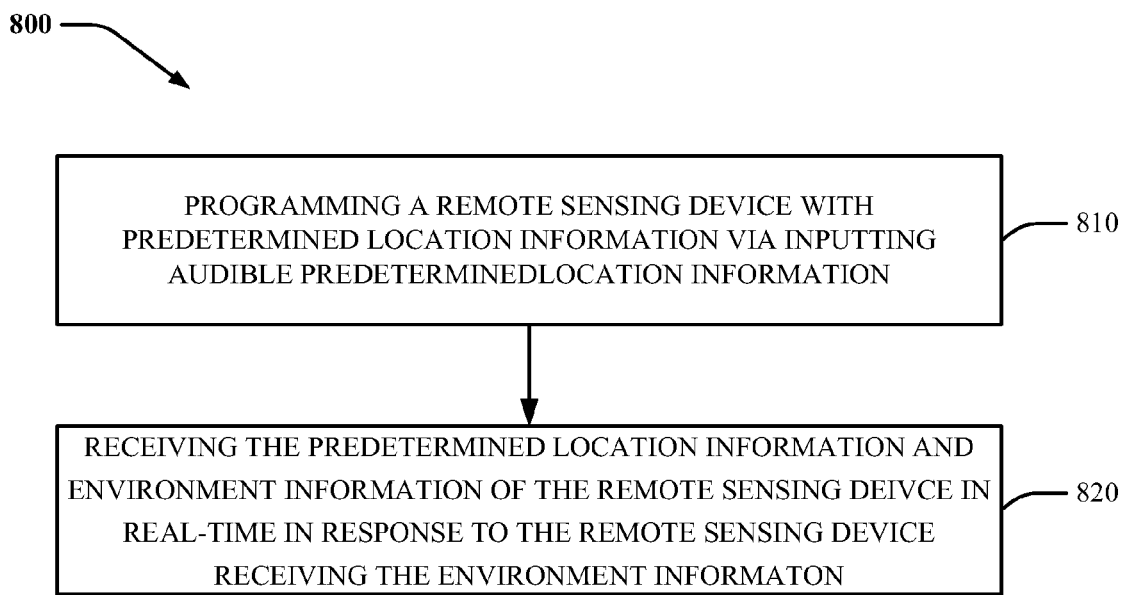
800

PROGRAMMING A REMOTE SENSING DEVICE WITH PREDETERMINED LOCATION INFORMATION VIA INPUTTING AUDIBLE PREDETERMINEDLOCATION INFORMATION

810

RECEIVING THE PREDETERMINED LOCATION INFORMATION AND ENVIRONMENT INFORMATION OF THE REMOTE SENSING DEIVCE IN REAL-TIME IN RESPONSE TO THE REMOTE SENSING DEVICE RECEIVING THE ENVIRONMENT INFORMATON

820